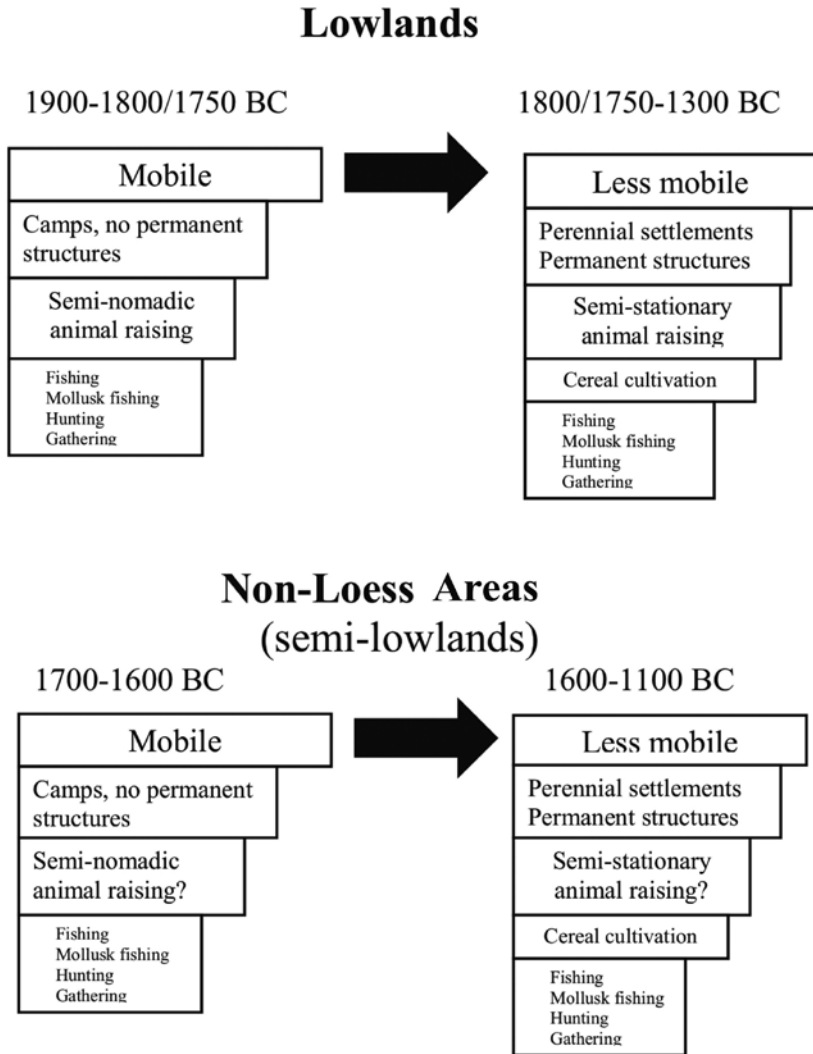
Lowlands

1900-1800/1750 BC

Mobile

Camps, no permanent structures

Semi-nomadic animal raising

Fishing
Mollusk fishing
Hunting
Gathering

1800/1750-1300 BC

Less mobile

Perennial settlements
Permanent structures

Semi-stationary animal raising

Cereal cultivation

Fishing
Mollusk fishing
Hunting
Gathering

Non-Loess Areas
(semi-lowlands)

1700-1600 BC

Mobile

Camps, no permanent structures

Semi-nomadic animal raising?

Fishing
Mollusk fishing
Hunting
Gathering

1600-1100 BC

Less mobile

Perennial settlements
Permanent structures

Semi-stationary animal raising?

Cereal cultivation

Fishing
Mollusk fishing
Hunting
Gathering